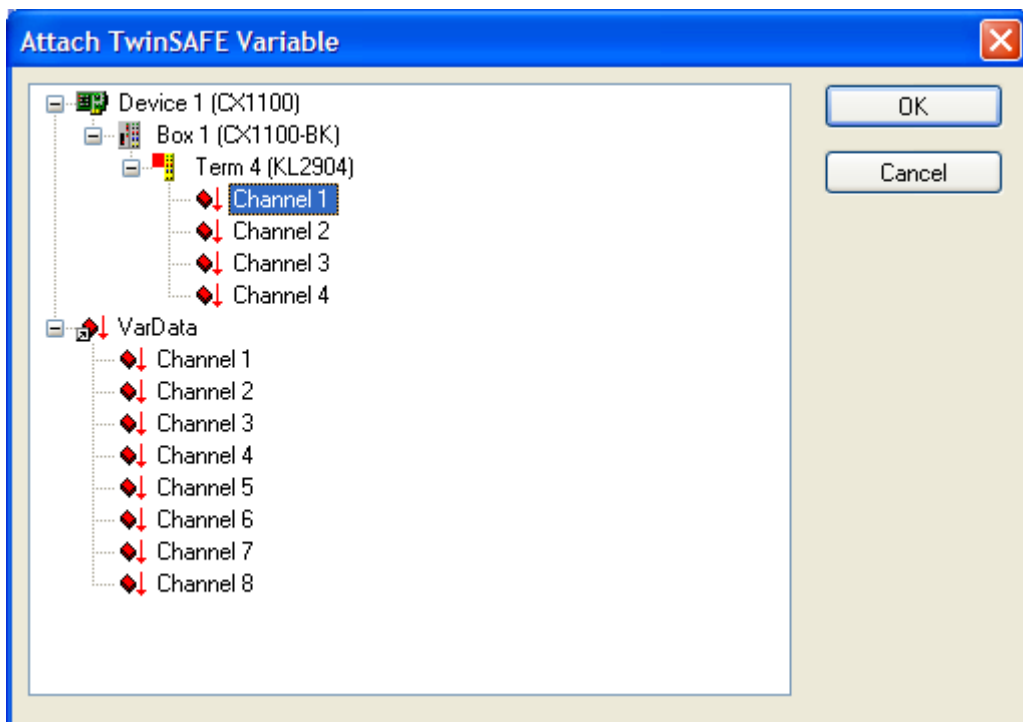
Attach TwinSAFE Variable

Device 1 (CX1100)
Box 1 (CX1100-BK)
Term 4 (KL2904)
Channel 1
Channel 2
Channel 3
Channel 4
VarData
Channel 1
Channel 2
Channel 3
Channel 4
Channel 5
Channel 6
Channel 7
Channel 8

OK
Cancel